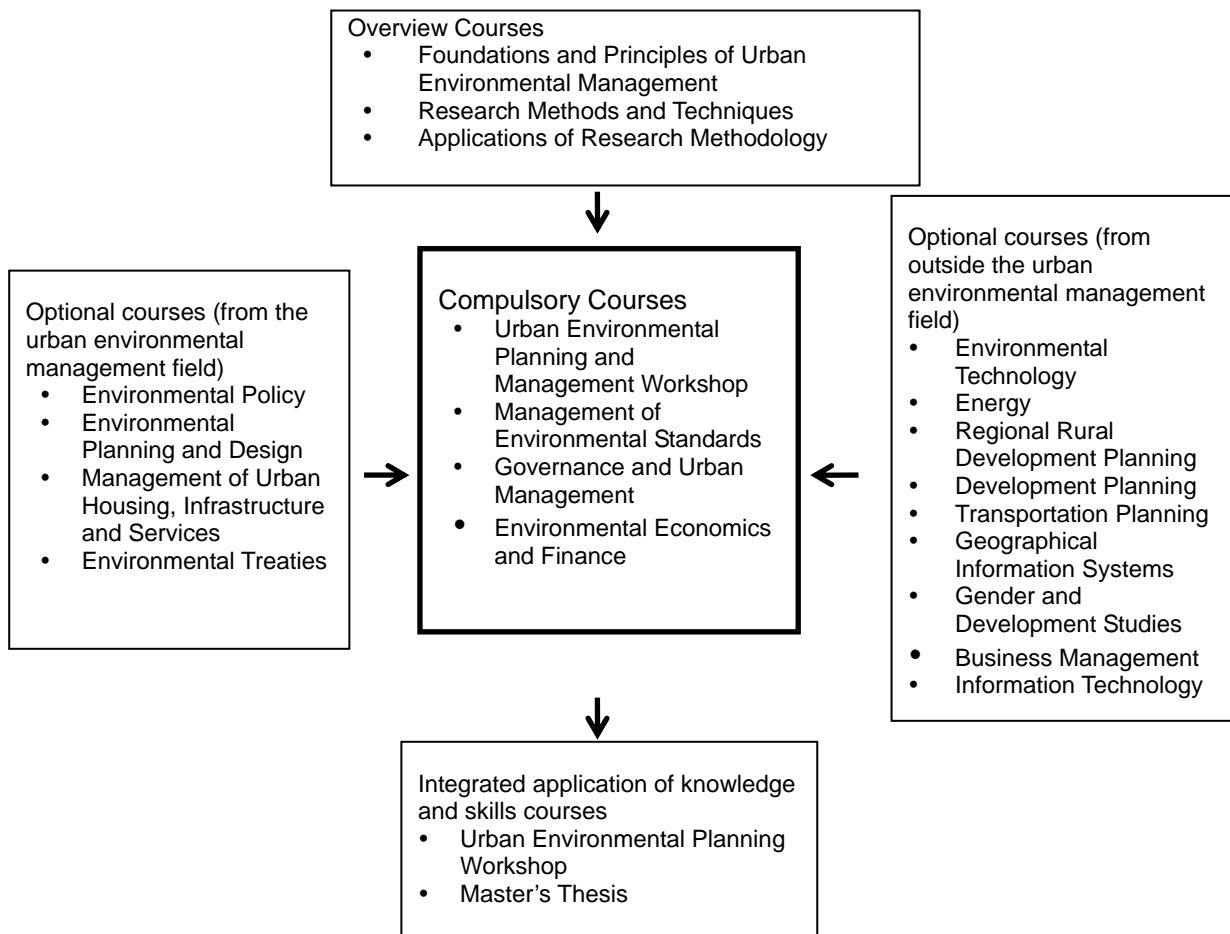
Overview Courses
- Foundations and Principles of Urban Environmental Management
- Research Methods and Techniques
- Applications of Research Methodology

Optional courses (from the urban environmental management field)
- Environmental Policy
- Environmental Planning and Design
- Management of Urban Housing, Infrastructure and Services
- Environmental Treaties

Compulsory Courses
- Urban Environmental Planning and Management Workshop
- Management of Environmental Standards
- Governance and Urban Management
- Environmental Economics and Finance

Optional courses (from outside the urban environmental management field)
- Environmental Technology
- Energy
- Regional Rural Development Planning
- Development Planning
- Transportation Planning
- Geographical Information Systems
- Gender and Development Studies
- Business Management
- Information Technology

Integrated application of knowledge and skills courses
- Urban Environmental Planning Workshop
- Master's Thesis